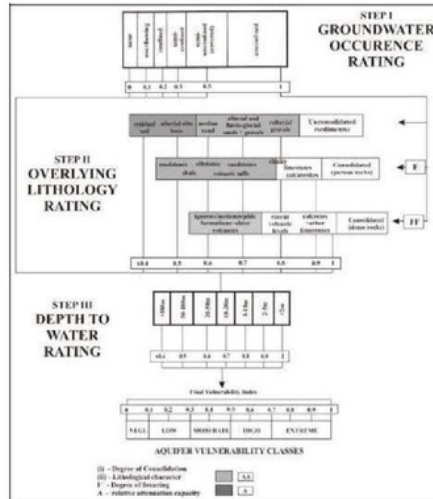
STEP I
GROUNDWATER
OCCURENCE
RATING

none
overflowing
confined
semi-confined
unconfined (covered)
unconfined

0 0.1 0.2 0.3 0.5 1

STEP II
OVERLYING
LITHOLOGY
RATING

residual soil
alluvial silts loess
aeolian sand
alluvial and fluvioglacial sands + gravels
colluvial gravels
Unconsolidated (sediments)

sandstones shale
siltstones
sandstones volcanic tuffs
chalk limestones calcarenites
Consolidated (porous rocks)

F

igneous/metamorphic formations+ older volcanics
recent volcanic lavas
calcretes +other limestones
Consolidated (dense rocks)

FF

0.4 0.5 0.6 0.7 0.8 0.9 1

STEP III
DEPTH TO
WATER
RATING

>100m
50-100m
20-50m
10-20m
5-10m
2-5m
<2m

0.4 0.5 0.6 0.7 0.8 0.9 1

Final Vulnerability Index

0 0.1 0.2 0.3 0.4 0.5 0.6 0.7 0.8 0.9 1

NEGL. LOW MODERATE HIGH EXTREME

AQUIFER VULNERABILITY CLASSES

(i) - Degree of Consolidation
(ii) - Lithological character
F - Degree of fissuring
A - relative attenuation capacity

(i),(ii)
A